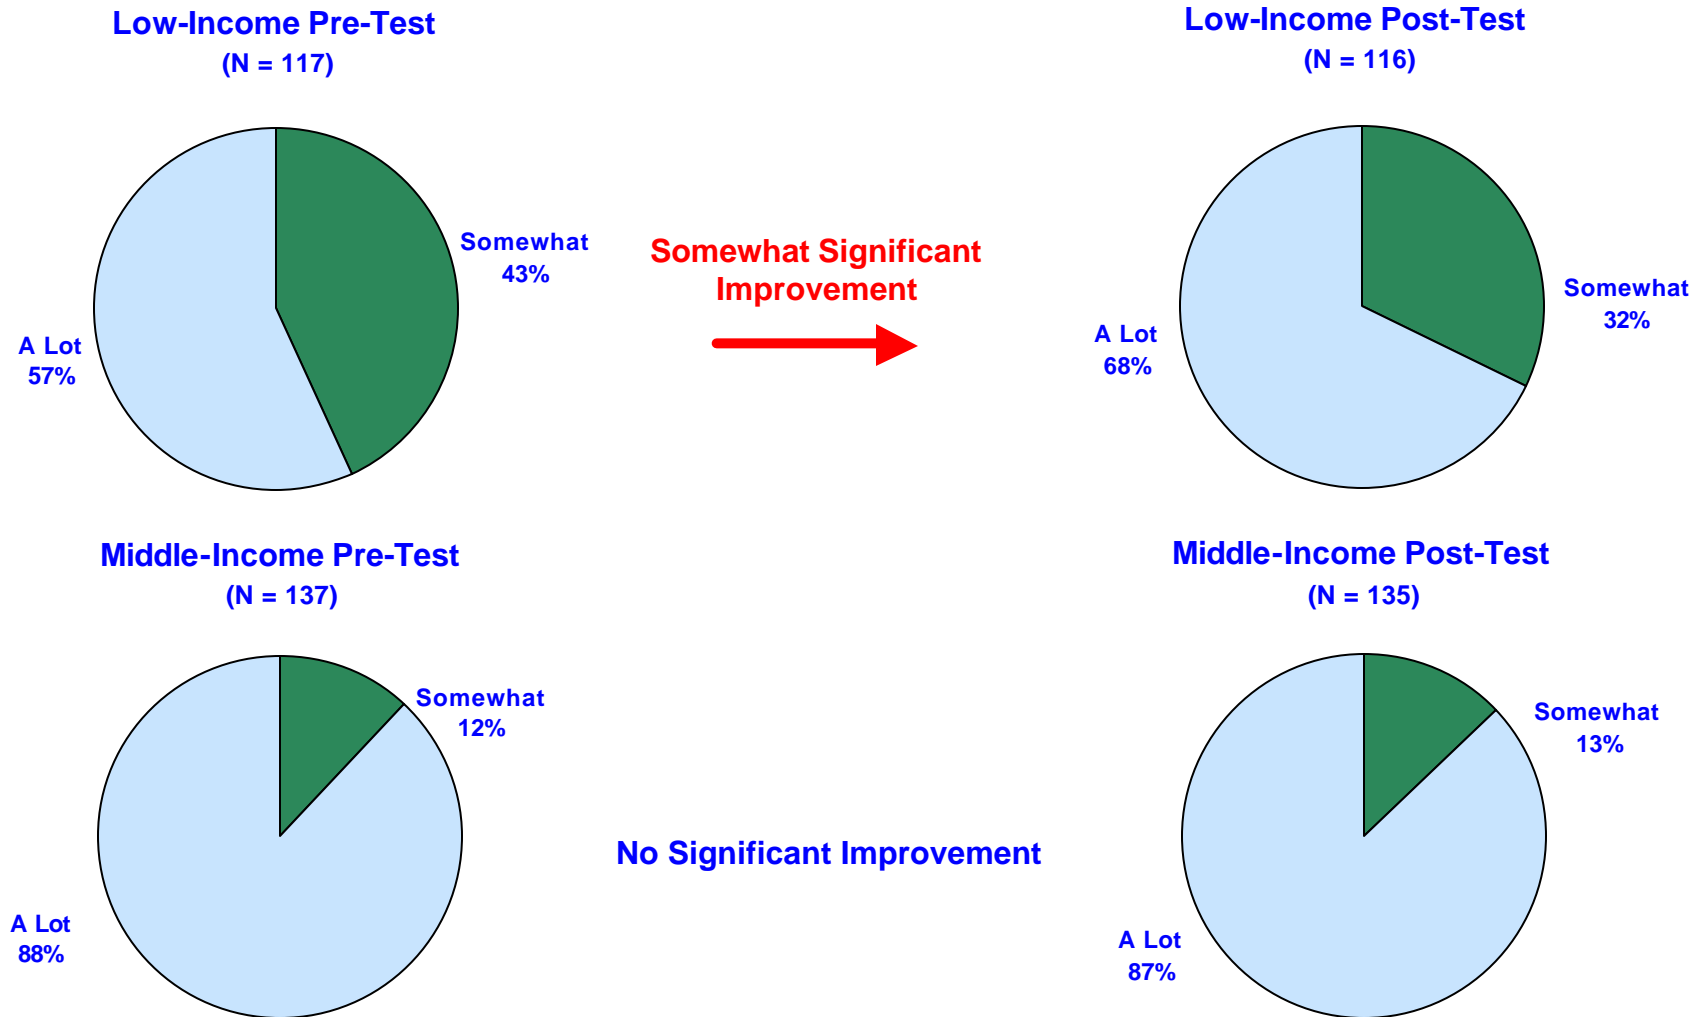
Low-Income Pre-Test
(N = 117)

Somewhat
43%

A Lot
57%

Somewhat Significant Improvement

Low-Income Post-Test
(N = 116)

Somewhat
32%

A Lot
68%

Middle-Income Pre-Test
(N = 137)

Somewhat
12%

A Lot
88%

No Significant Improvement

Middle-Income Post-Test
(N = 135)

Somewhat
13%

A Lot
87%